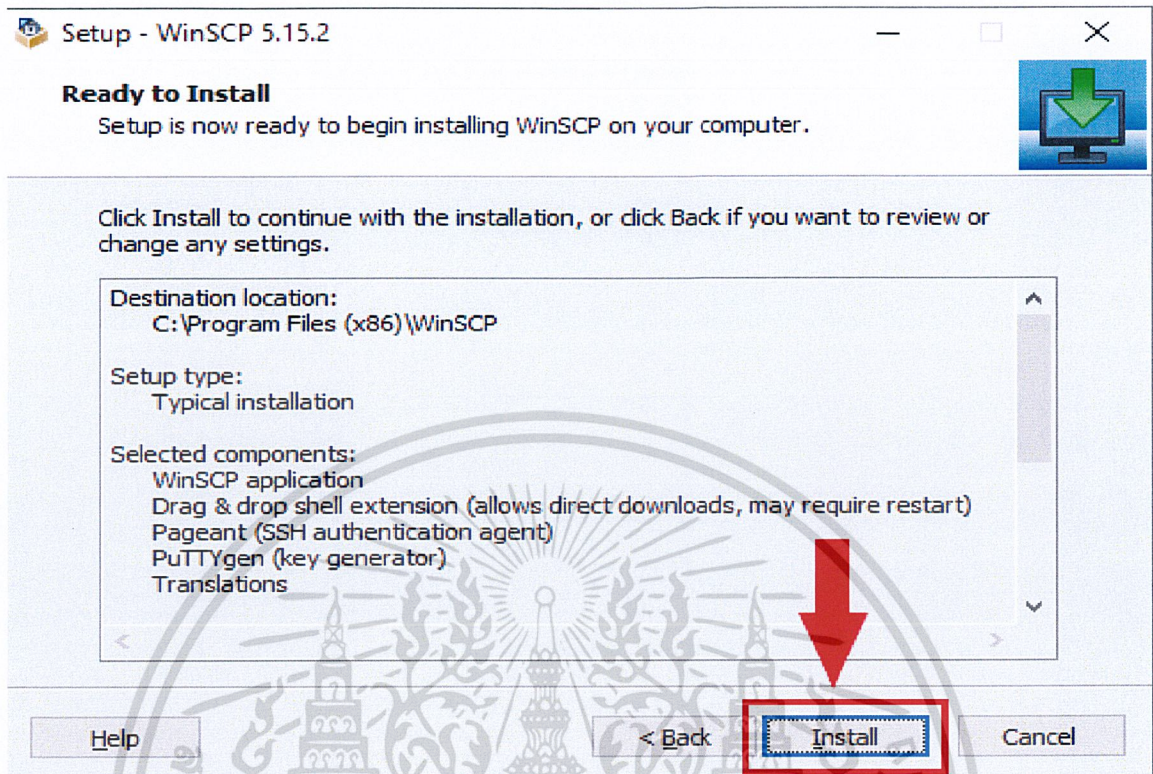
Setup - WinSCP 5.15.2

Ready to Install
Setup is now ready to begin installing WinSCP on your computer.

Click Install to continue with the installation, or click Back if you want to review or change any settings.

Destination location:
C:\Program Files (x86)\WinSCP

Setup type:
Typical installation

Selected components:
WinSCP application
Drag & drop shell extension (allows direct downloads, may require restart)
Pageant (SSH authentication agent)
PuTTYgen (key generator)
Translations

Help

< Back

Install

Cancel